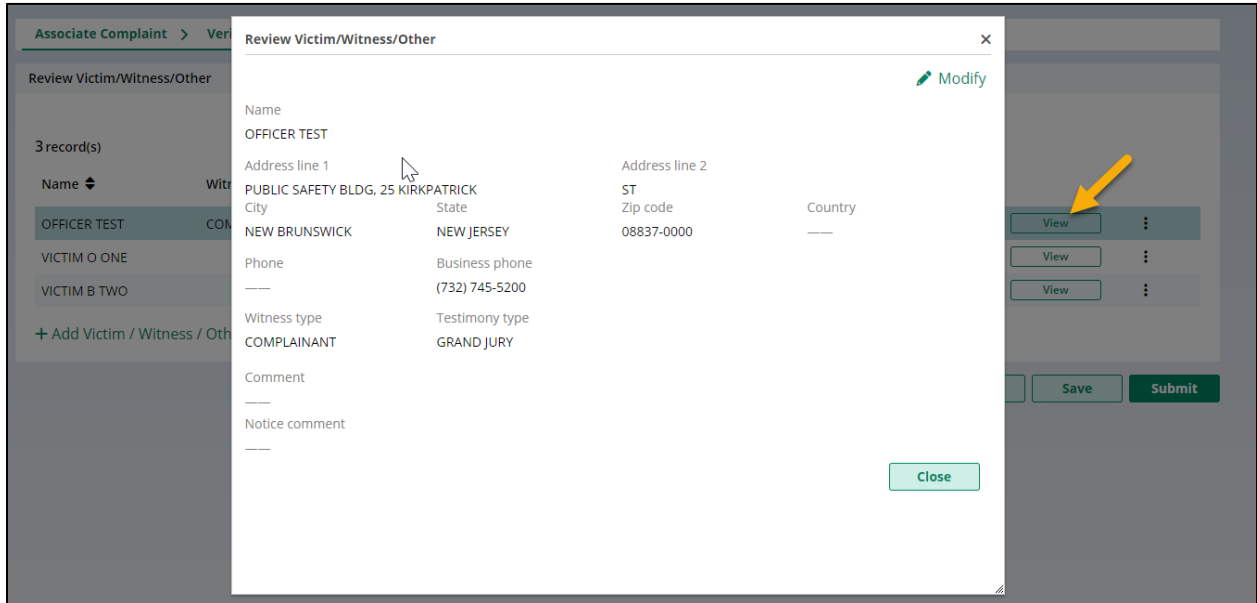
Associate Complaint > Veri

Review Victim/Witness/Other

3 record(s)

Name ⇕ Witr

OFFICER TEST COM

VICTIM O ONE

VICTIM B TWO

+ Add Victim / Witness / Oth

View
View
View

Save
Submit

Review Victim/Witness/Other ×

Modify

Name
OFFICER TEST

Address line 1
PUBLIC SAFETY BLDG, 25 KIRKPATRICK

Address line 2
ST

City
NEW BRUNSWICK

State
NEW JERSEY

Zip code
08837-0000

Country
——

Phone
——

Business phone
(732) 745-5200

Witness type
COMPLAINANT

Testimony type
GRAND JURY

Comment
——

Notice comment
——

Close